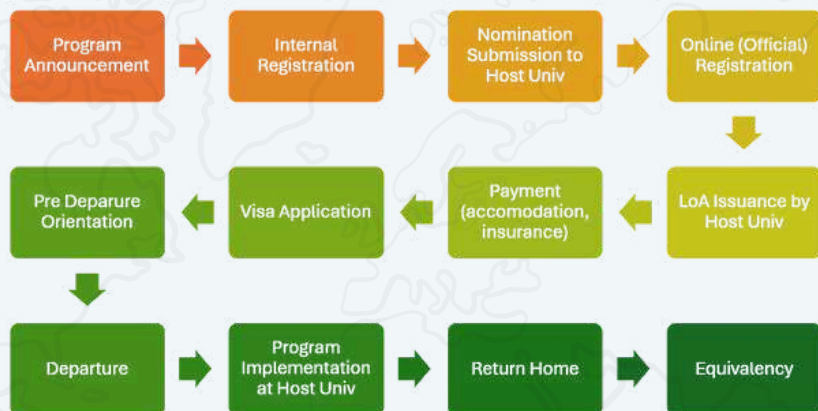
Program Announcement

Internal Registration

Nomination Submission to Host Univ

Online (Official) Registration

LoA Issuance by Host Univ

Payment (accomodation, insurance)

Visa Application

Pre Deparure Orientation

Departure

Program Implementation at Host Univ

Return Home

Equivalency